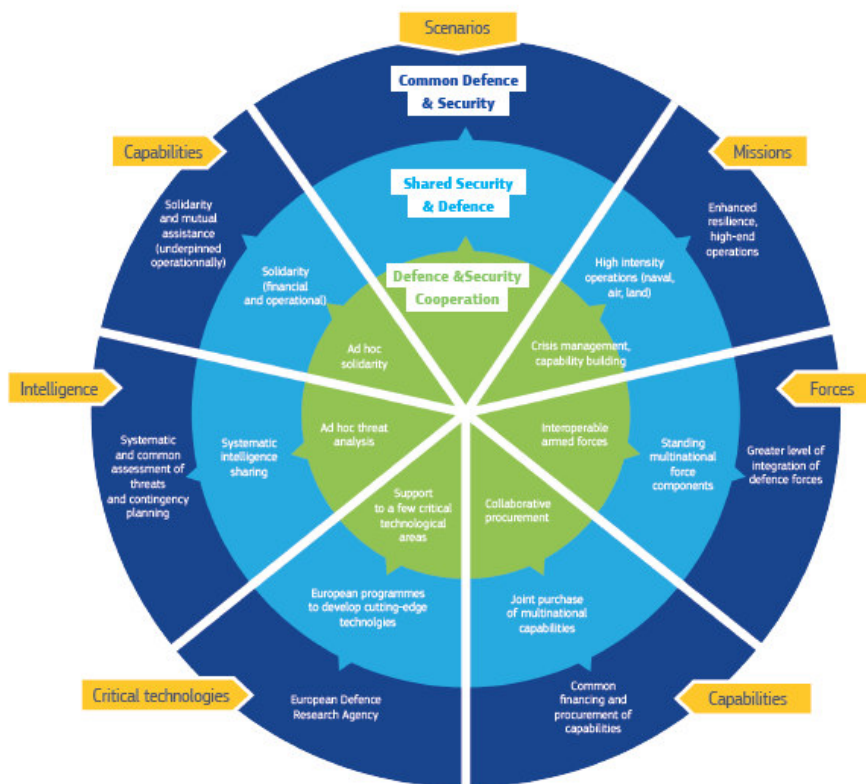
Scenarios

Common Defence & Security

Shared Security & Defence

Defence &Security Cooperation

Capabilities

Missions

Solidarity and mutual assistance (underpinned operationnally)

Solidarity (financial and operational)

Ad hoc solidarity

Enhanced resilience, high-end operations

High intensity operations (naval, air, land)

Crisis management, capability building

Intelligence

Forces

Systematic and common assessment of threats and contingency planning

Systematic intelligence sharing

Ad hoc threat analysis

Interoperable armed forces

Standing multinational force components

Greater level of integration of defence forces

Support to a few critical technological areas

Collaborative procurement

European programmes to develop cutting-edge technolgies

Joint purchase of multinational capabilities

Critical technologies

European Defence Research Agency

Common financing and procurement of capabilities

Capabilities